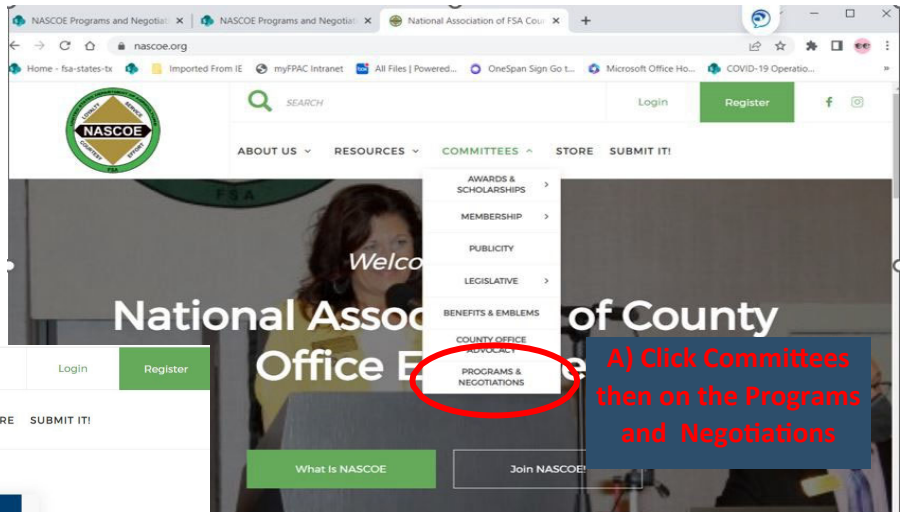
NASCOE Programs and Negotiati ×
NASCOE Programs and Negotiati ×
National Association of FSA Cou ×
+

nascoe.org

Home - fsa-states-tx
Imported From IE
myFPAC Intranet
All Files | Powered...
OneSpan Sign Go t...
Microsoft Office Ho...
COVID-19 Operatio...

NASCOE
LOYALTY SERVICE COURTESY EFFORT FSA

SEARCH

Login
Register

ABOUT US
RESOURCES
COMMITTEES
STORE
SUBMIT IT!

AWARDS & SCHOLARSHIPS
MEMBERSHIP
PUBLICITY
LEGISLATIVE
BENEFITS & EMBLEMS
COUNTY OFFICE ADVOCACY
PROGRAMS & NEGOTIATIONS

FSA

Welco

National Asso of County Office E e

What Is NASCOE
Join NASCOE!

Login
Register
RE SUBMIT IT!

A) Click Committees then on the Programs and Negotiations